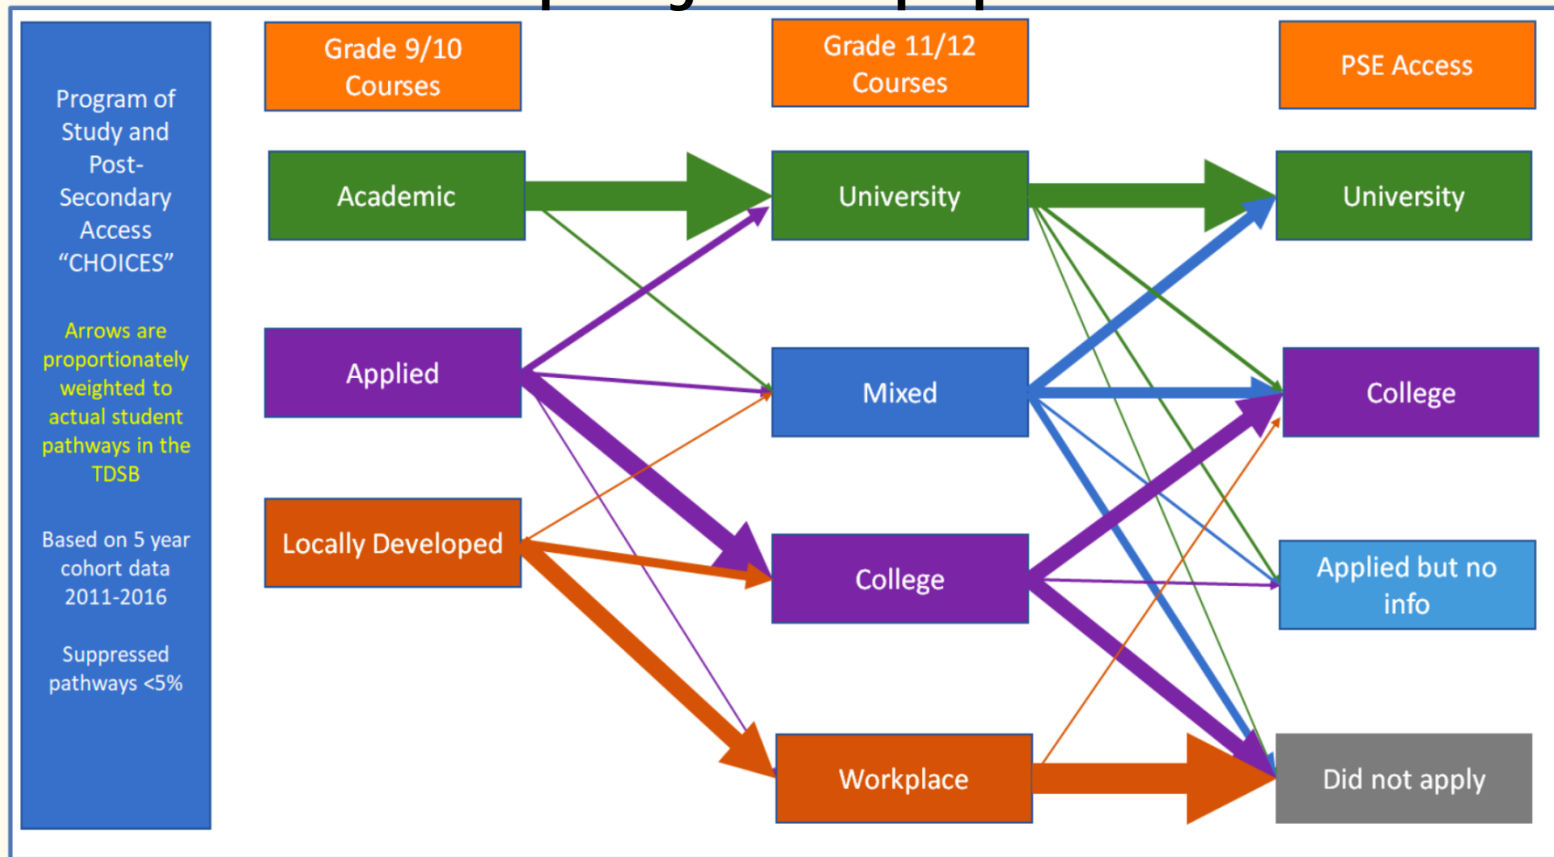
Program of Study and Post-Secondary Access "CHOICES"

Arrows are proportionately weighted to actual student pathways in the TDSB

Based on 5 year cohort data 2011-2016

Suppressed pathways <5%

Grade 9/10 Courses

Grade 11/12 Courses

PSE Access

Academic

University

University

Applied

Mixed

College

Locally Developed

College

Applied but no info

Workplace

Did not apply